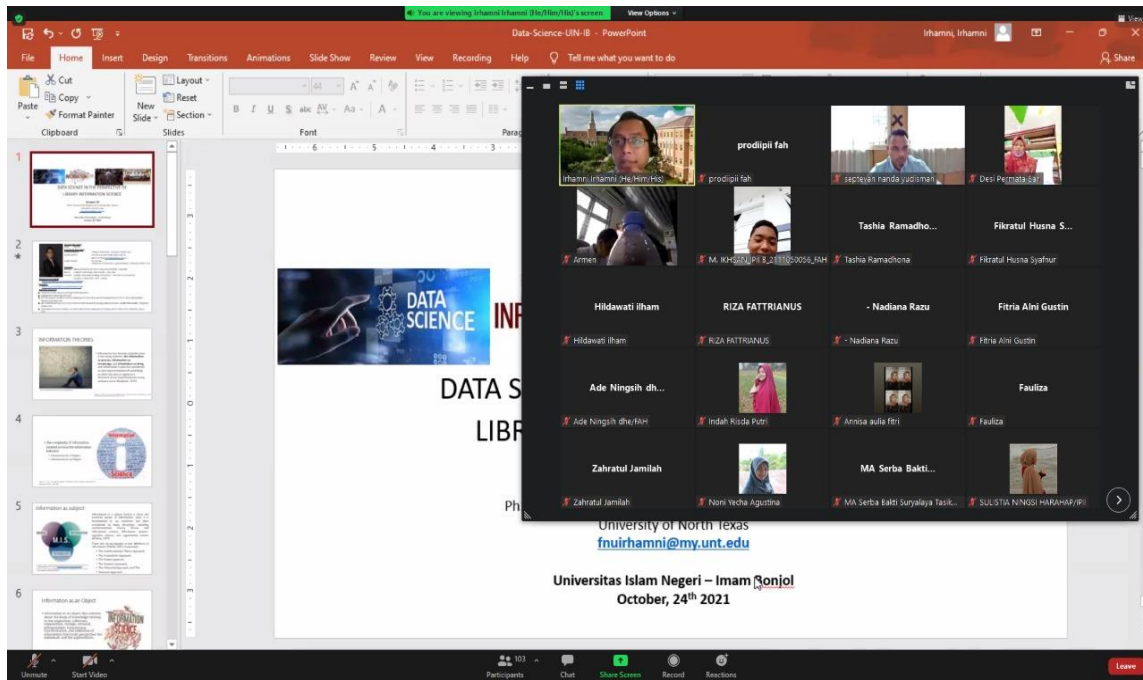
You are viewing Irhamni Irhamni (He/Him/His)'s screen View Options

Data-Science-UIN-IB - PowerPoint Irhamni, Irhamni

File Home Insert Design Transitions Animations Slide Show Review View Recording Help Tell me what you want to do Share

Cut Copy Format Painter Paste Clipboard New Slide Layout Reset Section Slides Font Parag

1 DATA SCIENCE IN THE PERSPECTIVE OF LIBRARY INFORMATION SCIENCE

2

3 INFORMATION THEORIES

4

5 Information as subject

6 Information as an Object

DATA SCIENCE INF

DATA S

LIBR

Ph

University of North Texas
fnuirhamni@my.unt.edu

Universitas Islam Negeri – Imam Bonjol
October, $24^{th}$ 2021

Irhamni Irhamni (He/Him/His)
prodiipii fah
prodiipii fah
septeyan nanda yudisman
Desi Permata sari
Armen
M. IKHSAN_IPI 8_2111050056_FAH
Tashia Ramadho...
Tashia Ramadhona
Fikratul Husna S...
Fikratul Husna Syafnur
Hildawati ilham
Hildawati ilham
RIZA FATTRIANUS
RIZA FATTRIANUS
- Nadiana Razu
- Nadiana Razu
Fitria Alni Gustin
Fitria Alni Gustin
Ade Ningsih dh...
Ade Ningsih dhe/FAH
Indah Risda Putri
Annisa aulia fitri
Fauliza
Fauliza
Zahratul Jamilah
Zahratul Jamilah
Noni Yecha Agustina
MA Serba Bakti...
MA Serba Bakti Suryalaya Tasik...
SULISTIA NINGSI HARAHAP/IPI

Unmute Start Video Participants 103 Chat Share Screen Record Reactions Leave